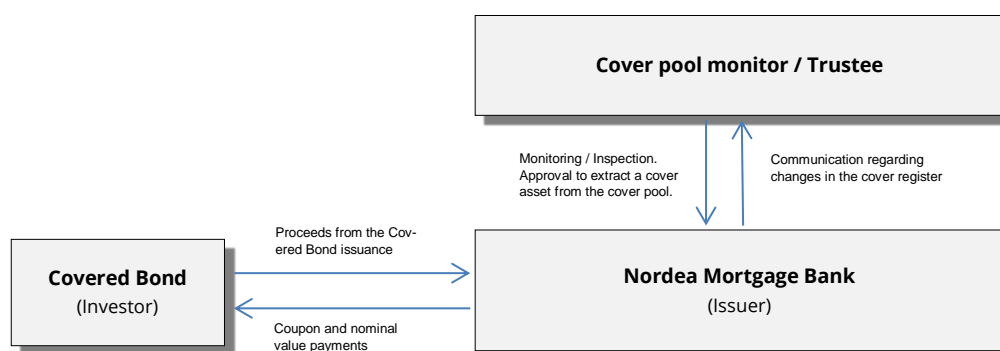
Cover pool monitor / Trustee

Monitoring / Inspection. Approval to extract a cover asset from the cover pool.

Communication regarding changes in the cover register

Proceeds from the Covered Bond issuance

Covered Bond
(Investor)

Nordea Mortgage Bank
(Issuer)

Coupon and nominal value payments